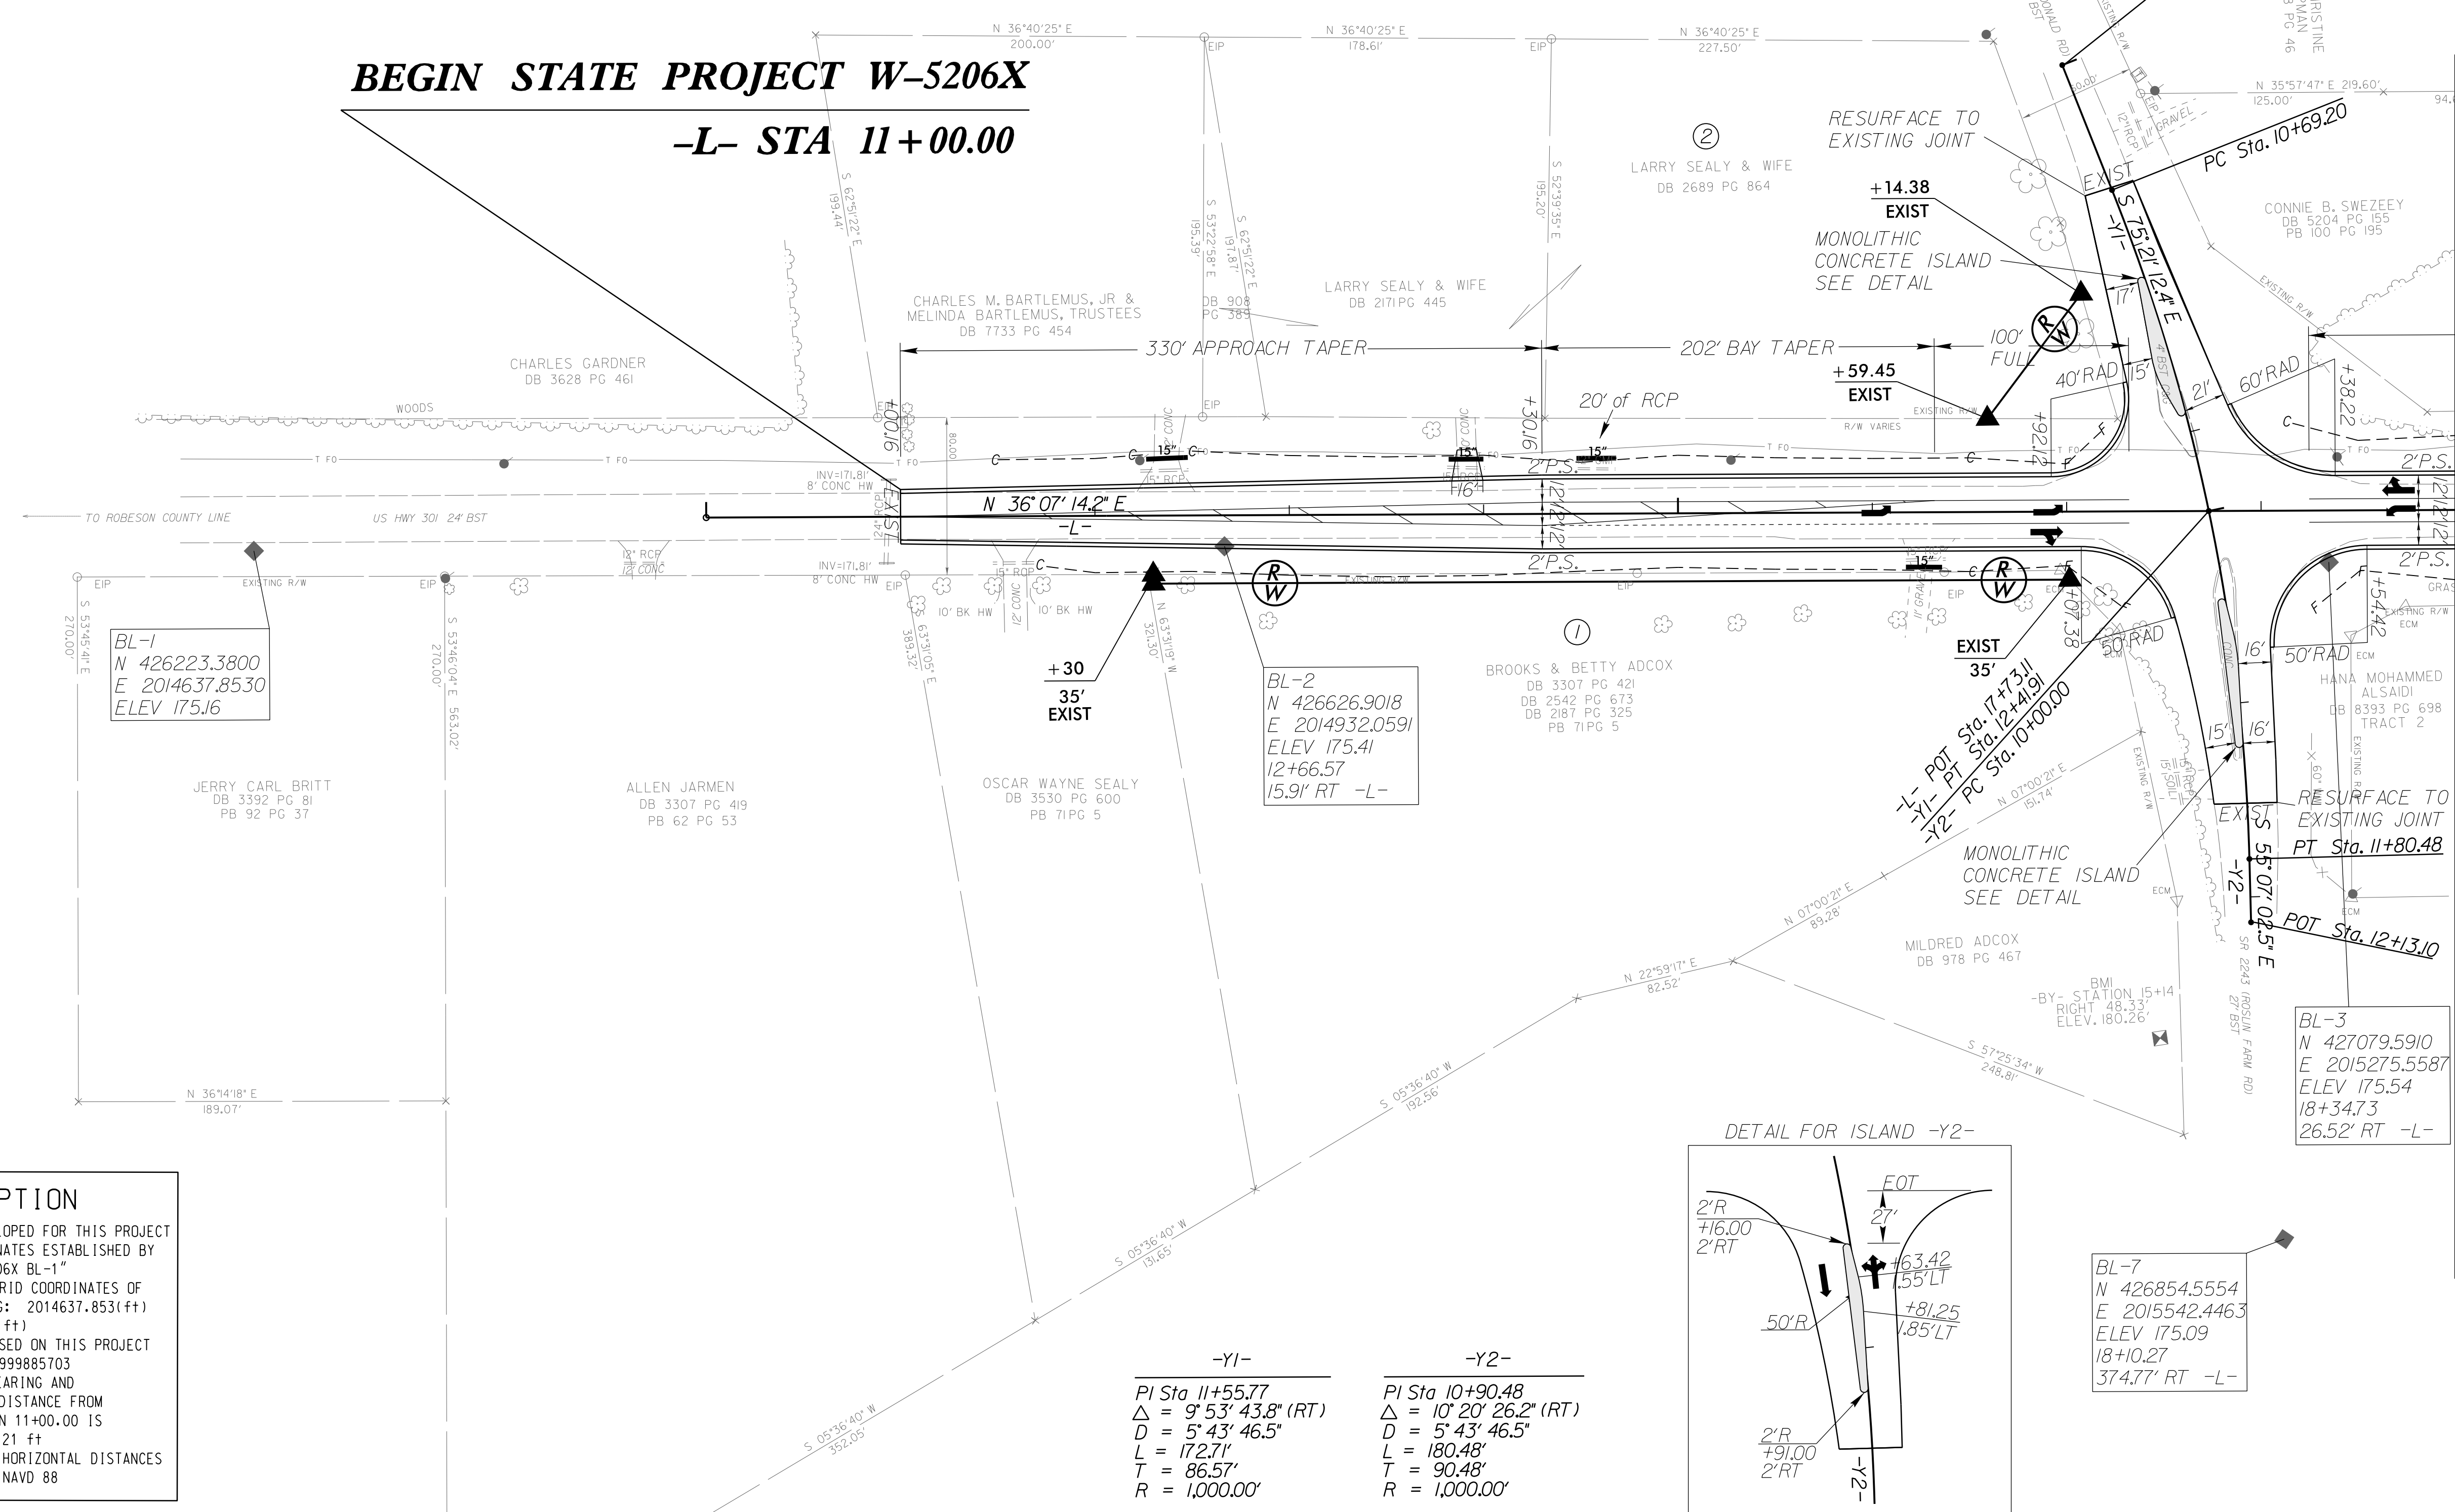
BEGIN STATE PROJECT W–5206X
–L– STA 11+00.00

N 36°40'25" E
200.00'
N 36°40'25" E
178.61'
N 36°40'25" E
227.50'
N 35°57'47" E 219.60'
125.00'
EIP
EIP

RESURFACE TO
EXISTING JOINT
PC Sta. 10+69.20
EXIST
+14.38
EXIST
MONOLITHIC
CONCRETE ISLAND
SEE DETAIL
-Y1-
S 75°21' 12.4" E
12" RCP
11" GRAVEL

②
LARRY SEALY & WIFE
DB 2689 PG 864

CONNIE B. SWEZEEY
DB 5204 PG 155
PB 100 PG 195

S 62°51'22" E
199.44'
S 53°22'58" E
195.39'
S 62°51'22" E
197.87'
S 52°39'35" E
195.20'

CHARLES M. BARTLEMUS, JR &
MELINDA BARTLEMUS, TRUSTEES
DB 7733 PG 454
DB 908
PG 389
LARRY SEALY & WIFE
DB 2171 PG 445

CHARLES GARDNER
DB 3628 PG 461
WOODS

330' APPROACH TAPER
202' BAY TAPER
100' FULL
+59.45
EXIST
EXISTING R/W
R/W VARIES
40' RAD
15'
21'
60' RAD
17'
+38.22
+00.16
+30.16
20' of RCP
15"
+92.12
T FO
2' P.S.
12' 12' 12'
16'
INV=171.81'
8' CONC HW
N 36° 07' 14.2" E
-L-
EXIST
24" RCP
80.00

TO ROBESON COUNTY LINE
US HWY 301 24' BST

EIP
EXISTING R/W
12" RCP
12" CONC
INV=171.81'
8' CONC HW
15" RCP
12" CONC
10' BK HW
10' BK HW
2' P.S.
EIP
EXIST
35'
+07.38
50' RAD
16'
50' RAD
+54.42
EXISTING R/W
ECM

BL-1
N 426223.3800
E 2014637.8530
ELEV 175.16

S 53°45'41" E
270.00'
S 53°46'04" E
270.00'
563.02'
S 63°31'05" E
389.32'
N 63°31'19" W
321.30'

+30
35'
EXIST

BL-2
N 426626.9018
E 2014932.0591
ELEV 175.41
12+66.57
15.91' RT -L-

①
BROOKS & BETTY ADCOX
DB 3307 PG 421
DB 2542 PG 673
DB 2187 PG 325
PB 71 PG 5

-L- POT Sta. 17+73.11
-Y1- PT Sta. 12+41.91
-Y2- PC Sta. 10+00.00
N 07°00'21" E
151.74'

HANA MOHAMMED
ALSAIDI
DB 8393 PG 698
TRACT 2
15'
16'
EXIST
RESURFACE TO
EXISTING JOINT
PT Sta. 11+80.48
-Y2-
S 55° 07' 02.5" E
POT Sta. 12+13.10
SR 2243 (ROSLIN FARM RD)
27' BST

JERRY CARL BRITT
DB 3392 PG 81
PB 92 PG 37

ALLEN JARMEN
DB 3307 PG 419
PB 62 PG 53

OSCAR WAYNE SEALY
DB 3530 PG 600
PB 71 PG 5

MONOLITHIC
CONCRETE ISLAND
SEE DETAIL

N 07°00'21" E
89.28'
MILDRED ADCOX
DB 978 PG 467
BMI
-BY- STATION 15+14
RIGHT 48.33'
ELEV. 180.26'
N 22°59'17" E
82.52'
S 57°25'34" W
248.81'

BL-3
N 427079.5910
E 2015275.5587
ELEV 175.54
18+34.73
26.52' RT -L-

N 36°14'18" E
189.07'
S 05°36'40" W
192.56'
S 05°36'40" W
131.65'
S 05°36'40" W
352.05'

PTION
LOPED FOR THIS PROJECT
NATES ESTABLISHED BY
06X BL-1"
RID COORDINATES OF
S: 2014637.853(ft)
ft)
SED ON THIS PROJECT
999885703
EARING AND
DISTANCE FROM
N 11+00.00 IS
21 ft
HORIZONTAL DISTANCES
NAVD 88

-Y1-
PI Sta 11+55.77
$\triangle$ = 9° 53' 43.8" (RT)
D = 5° 43' 46.5"
L = 172.71'
T = 86.57'
R = 1,000.00'

-Y2-
PI Sta 10+90.48
$\triangle$ = 10° 20' 26.2" (RT)
D = 5° 43' 46.5"
L = 180.48'
T = 90.48'
R = 1,000.00'

DETAIL FOR ISLAND -Y2-
2'R
+16.00
2'RT
EOT
27'
+63.42
.55'LT
50'R
+81.25
1.85'LT
2'R
+91.00
2'RT
-Y2-

BL-7
N 426854.5554
E 2015542.4463
ELEV 175.09
18+10.27
374.77' RT -L-